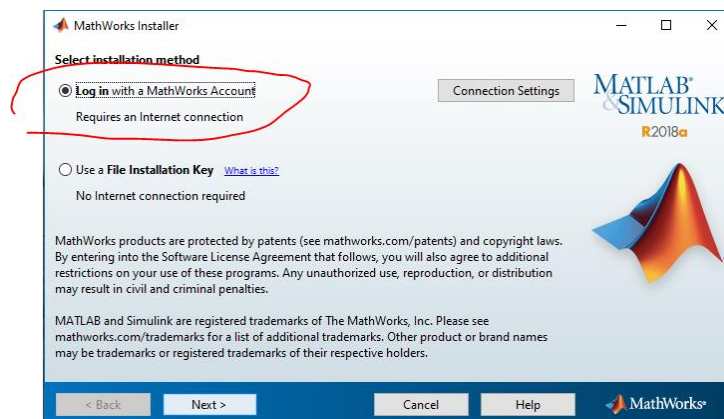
MathWorks Installer

Select installation method

Log in with a MathWorks Account

Requires an Internet connection

Connection Settings

MATLAB® & SIMULINK®
R2018a

Use a File Installation Key What is this?

No Internet connection required

MathWorks products are protected by patents (see mathworks.com/patents) and copyright laws. By entering into the Software License Agreement that follows, you will also agree to additional restrictions on your use of these programs. Any unauthorized use, reproduction, or distribution may result in civil and criminal penalties.

MATLAB and Simulink are registered trademarks of The MathWorks, Inc. Please see mathworks.com/trademarks for a list of additional trademarks. Other product or brand names may be trademarks or registered trademarks of their respective holders.

< Back Next > Cancel Help MathWorks®